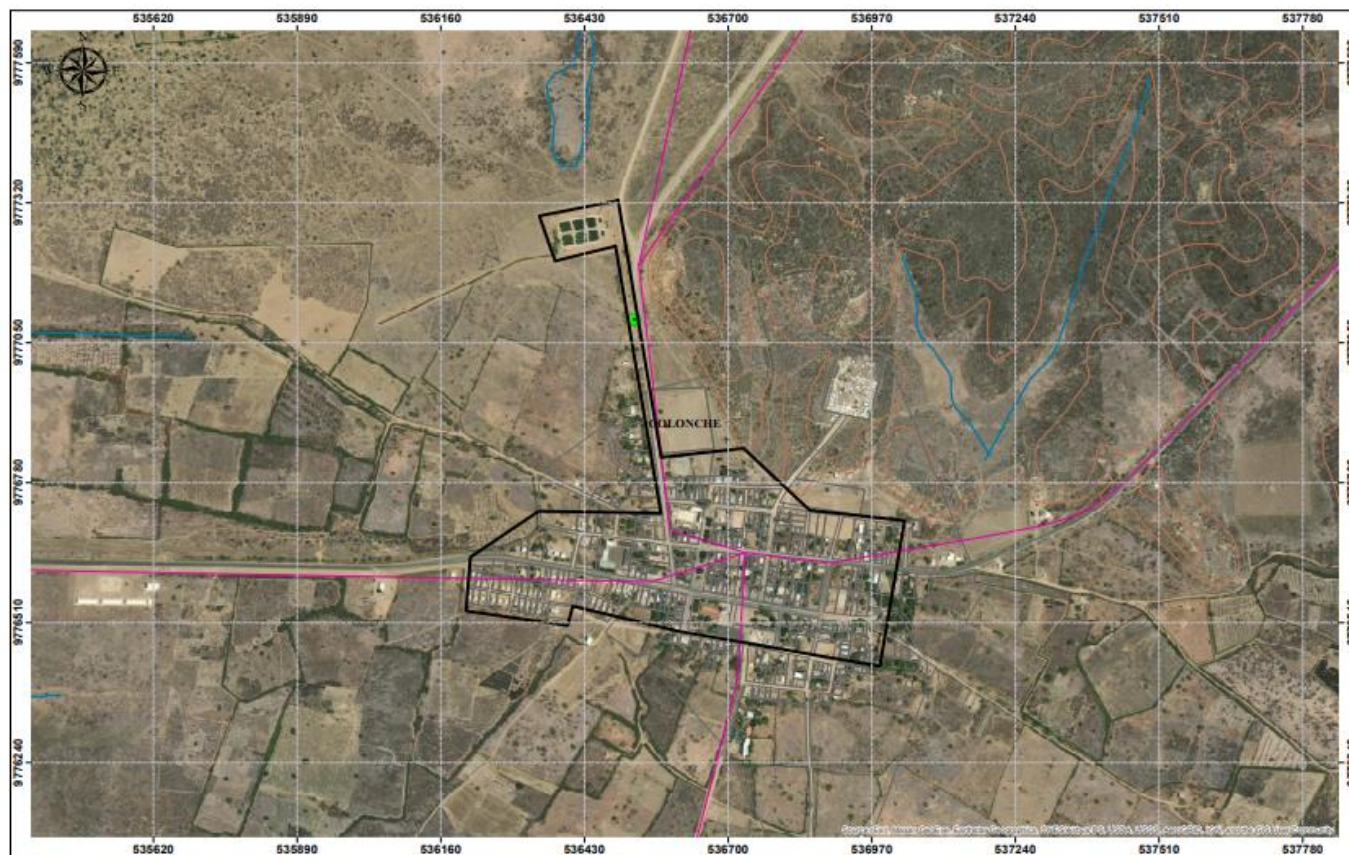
535620 535890 536160 536430 536700 536970 537240 537510 537780

9777590
9777320
9777050
9776780
9776510
9776240

N
W E
S

COLONCHE

Source: Esri, Maxar, GeoEye, Earthstar Geographics, CNES/Airbus DS, USDA, USGS, AeroGRID, IGN, and the GIS User Community

535620 535890 536160 536430 536700 536970 537240 537510 537780